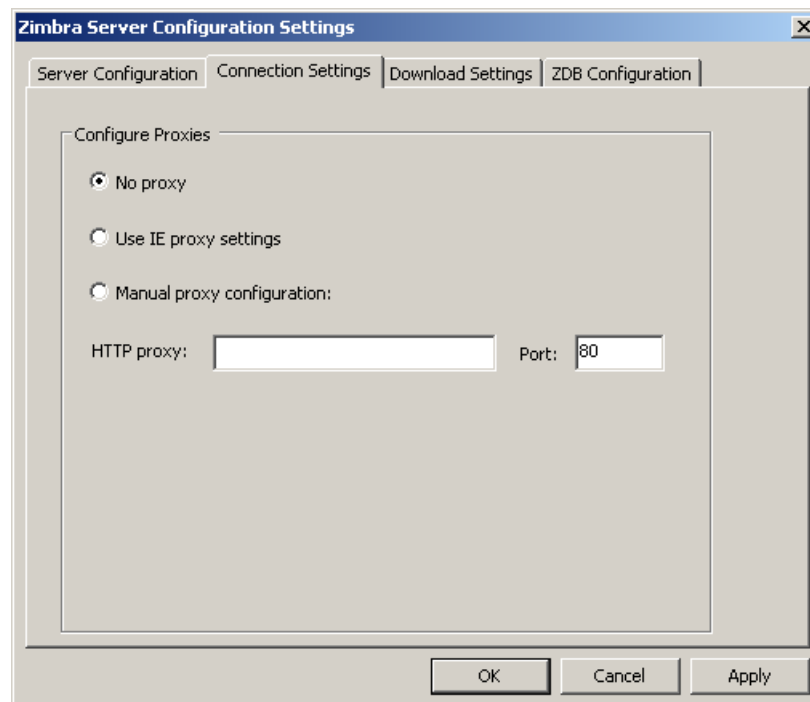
Zimbra Server Configuration Settings

X

Server Configuration

Connection Settings

Download Settings

ZDB Configuration

Configure Proxies

No proxy

Use IE proxy settings

Manual proxy configuration:

HTTP proxy:

Port: 80

OK

Cancel

Apply